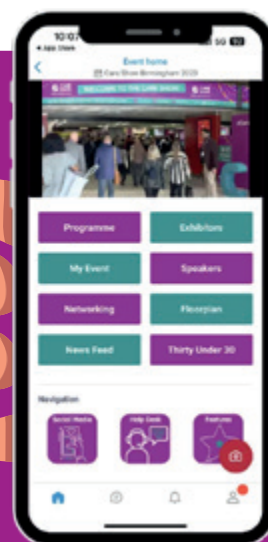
10:07
◂ App Store
5G
Event home
Care Show Birmingham 2023
WELCOME TO THE CARE SHOW
Programme
Exhibitors
My Event
Speakers
Networking
Floorplan
News Feed
Thirty Under 30
Navigation
Social Media
Help Desk
Features